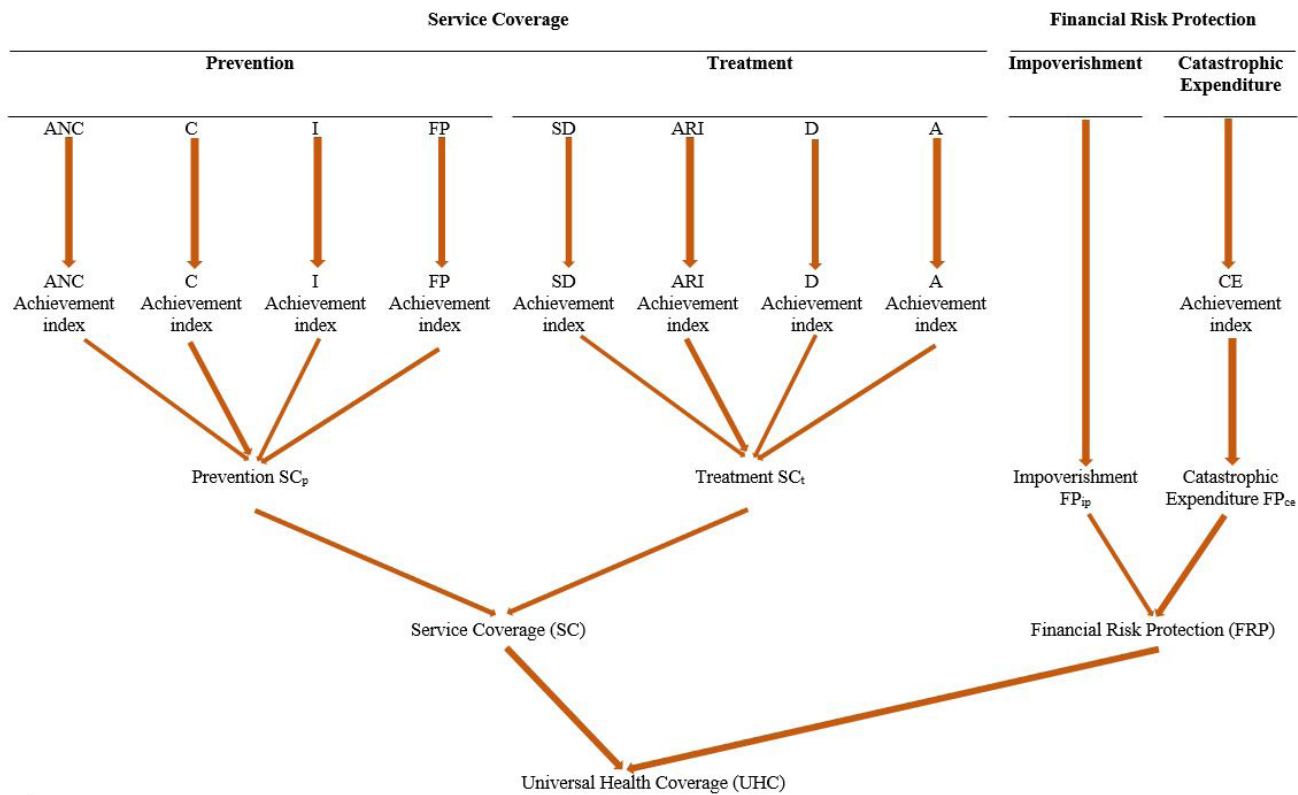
Service Coverage

Financial Risk Protection

Prevention

Treatment

Impoverishment

Catastrophic Expenditure

ANC

C

I

FP

SD

ARI

D

A

ANC Achievement index

C Achievement index

I Achievement index

FP Achievement index

SD Achievement index

ARI Achievement index

D Achievement index

A Achievement index

CE Achievement index

Prevention $SC_p$

Treatment $SC_t$

Impoverishment $FP_{ip}$

Catastrophic Expenditure $FP_{ce}$

Service Coverage (SC)

Financial Risk Protection (FRP)

Universal Health Coverage (UHC)